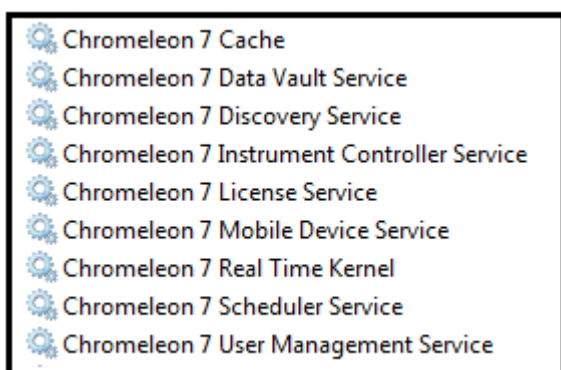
Chromeleon 7 Cache
Chromeleon 7 Data Vault Service
Chromeleon 7 Discovery Service
Chromeleon 7 Instrument Controller Service
Chromeleon 7 License Service
Chromeleon 7 Mobile Device Service
Chromeleon 7 Real Time Kernel
Chromeleon 7 Scheduler Service
Chromeleon 7 User Management Service